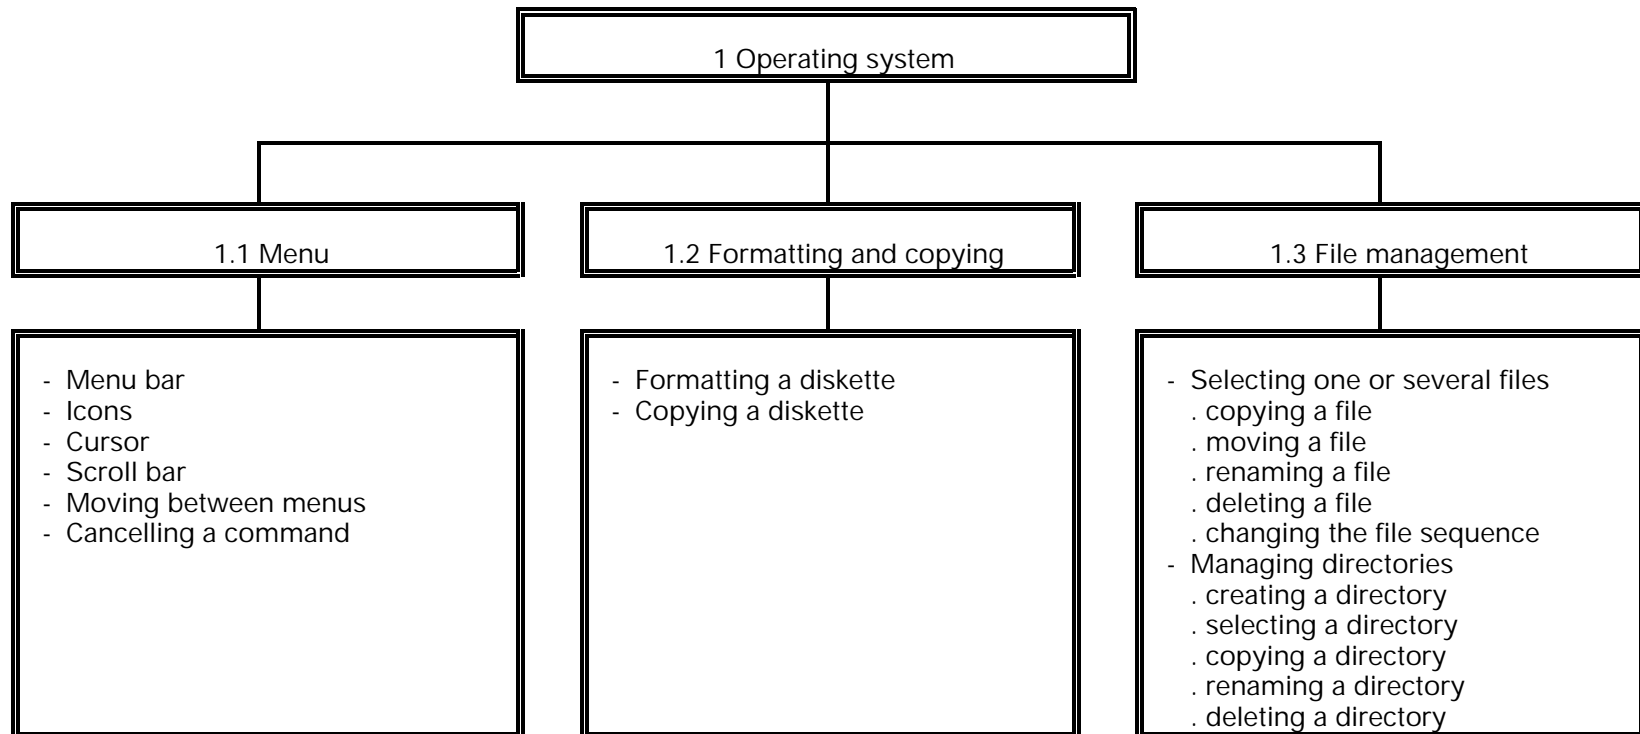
1 Operating system

1.1 Menu

- Menu bar
- Icons
- Cursor
- Scroll bar
- Moving between menus
- Cancelling a command

1.2 Formatting and copying

- Formatting a diskette
- Copying a diskette

1.3 File management

- Selecting one or several files
. copying a file
. moving a file
. renaming a file
. deleting a file
. changing the file sequence
- Managing directories
. creating a directory
. selecting a directory
. copying a directory
. renaming a directory
. deleting a directory